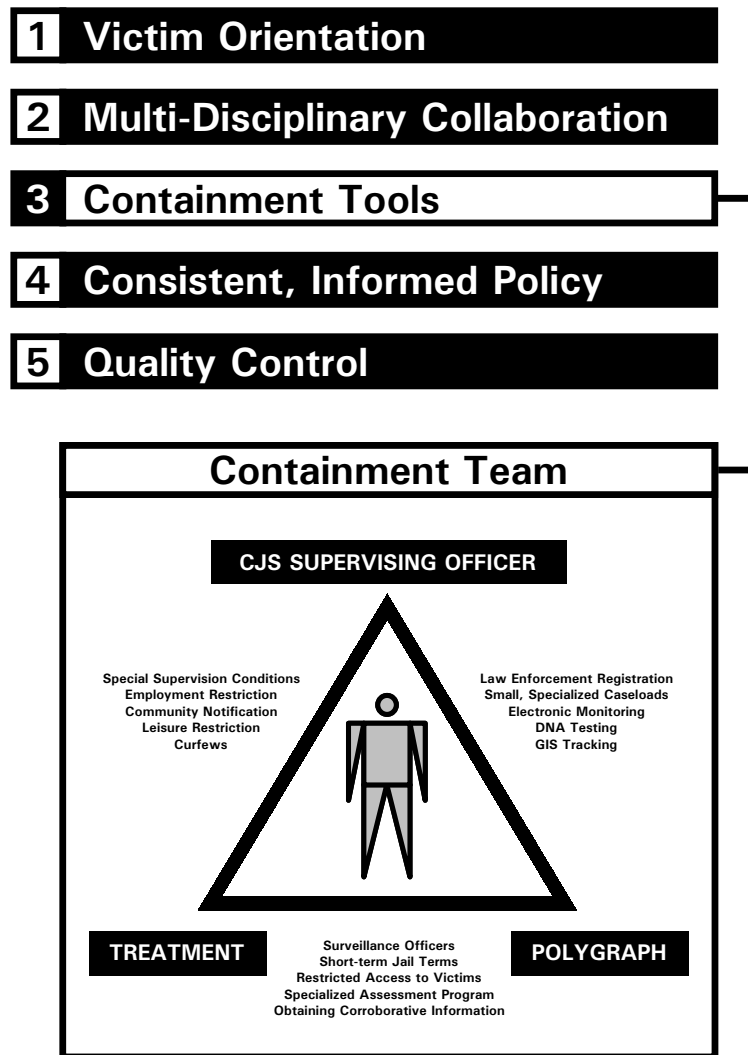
1 Victim Orientation

2 Multi-Disciplinary Collaboration

3 Containment Tools

4 Consistent, Informed Policy

5 Quality Control

Containment Team

CJS SUPERVISING OFFICER

Special Supervision Conditions
Employment Restriction
Community Notification
Leisure Restriction
Curfews

Law Enforcement Registration
Small, Specialized Caseloads
Electronic Monitoring
DNA Testing
GIS Tracking

TREATMENT

Surveillance Officers
Short-term Jail Terms
Restricted Access to Victims
Specialized Assessment Program
Obtaining Corroborative Information

POLYGRAPH